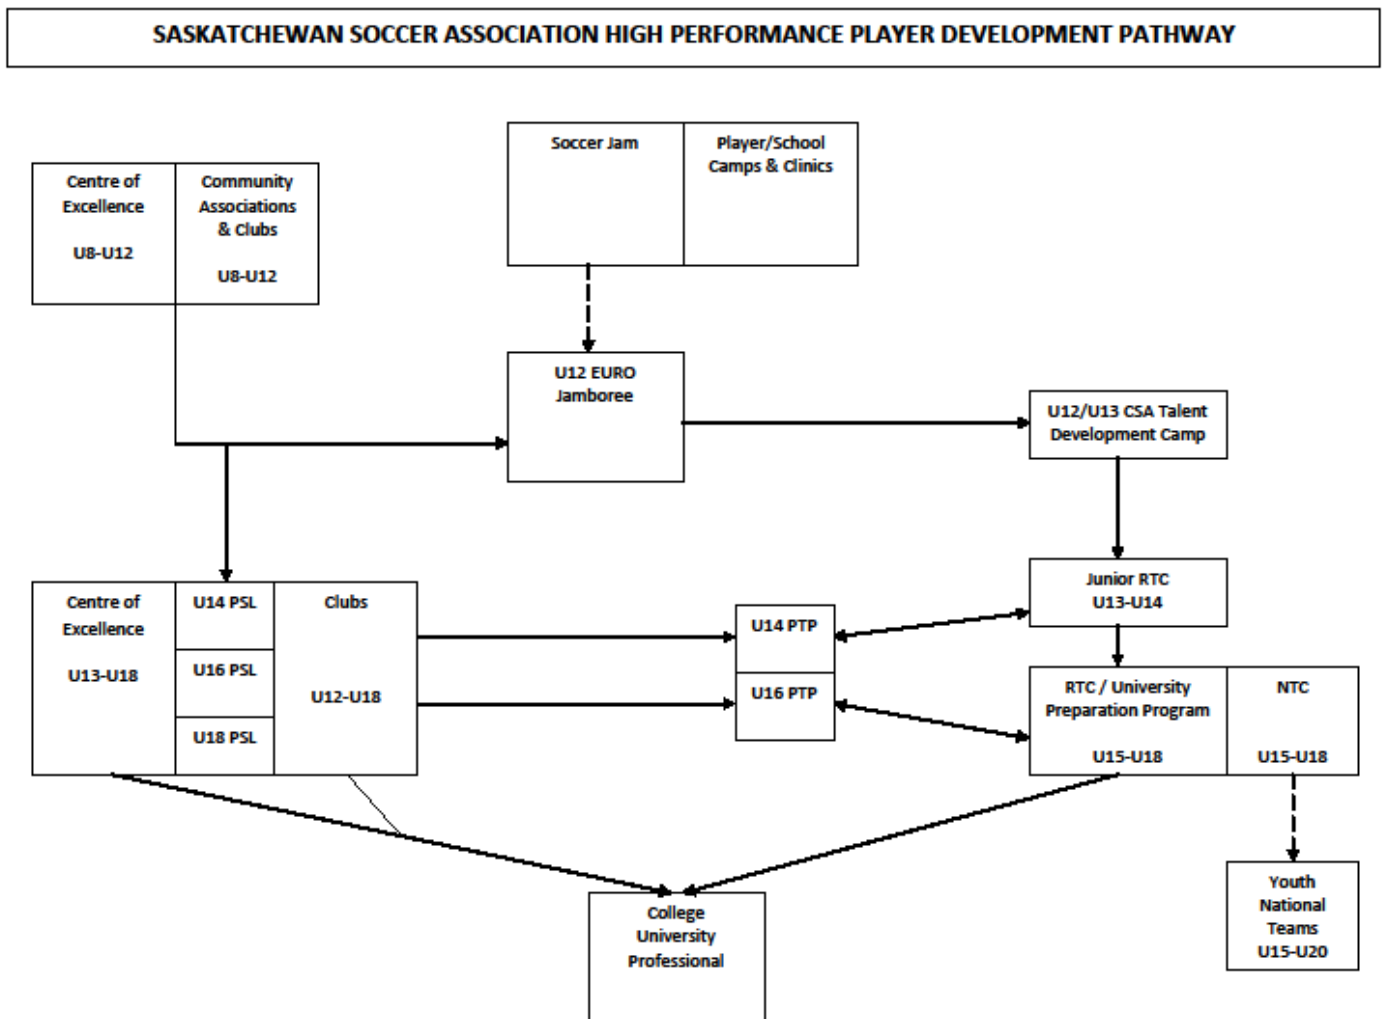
SASKATCHEWAN SOCCER ASSOCIATION HIGH PERFORMANCE PLAYER DEVELOPMENT PATHWAY

Soccer Jam

Player/School Camps & Clinics

Centre of Excellence

U8-U12

Community Associations & Clubs

U8-U12

U12 EURO Jamboree

U12/U13 CSA Talent Development Camp

Junior RTC U13-U14

Centre of Excellence

U13-U18

U14 PSL

U16 PSL

U18 PSL

Clubs

U12-U18

U14 PTP

U16 PTP

RTC / University Preparation Program

U15-U18

NTC

U15-U18

Youth National Teams U15-U20

College University Professional